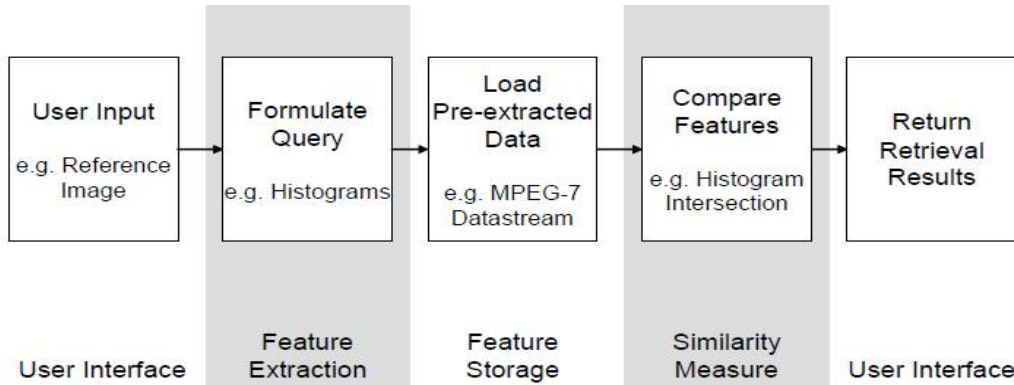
User Input

e.g. Reference Image

Formulate Query

e.g. Histograms

Load Pre-extracted Data

e.g. MPEG-7 Datastream

Compare Features

e.g. Histogram Intersection

Return Retrieval Results

User Interface

Feature Extraction

Feature Storage

Similarity Measure

User Interface